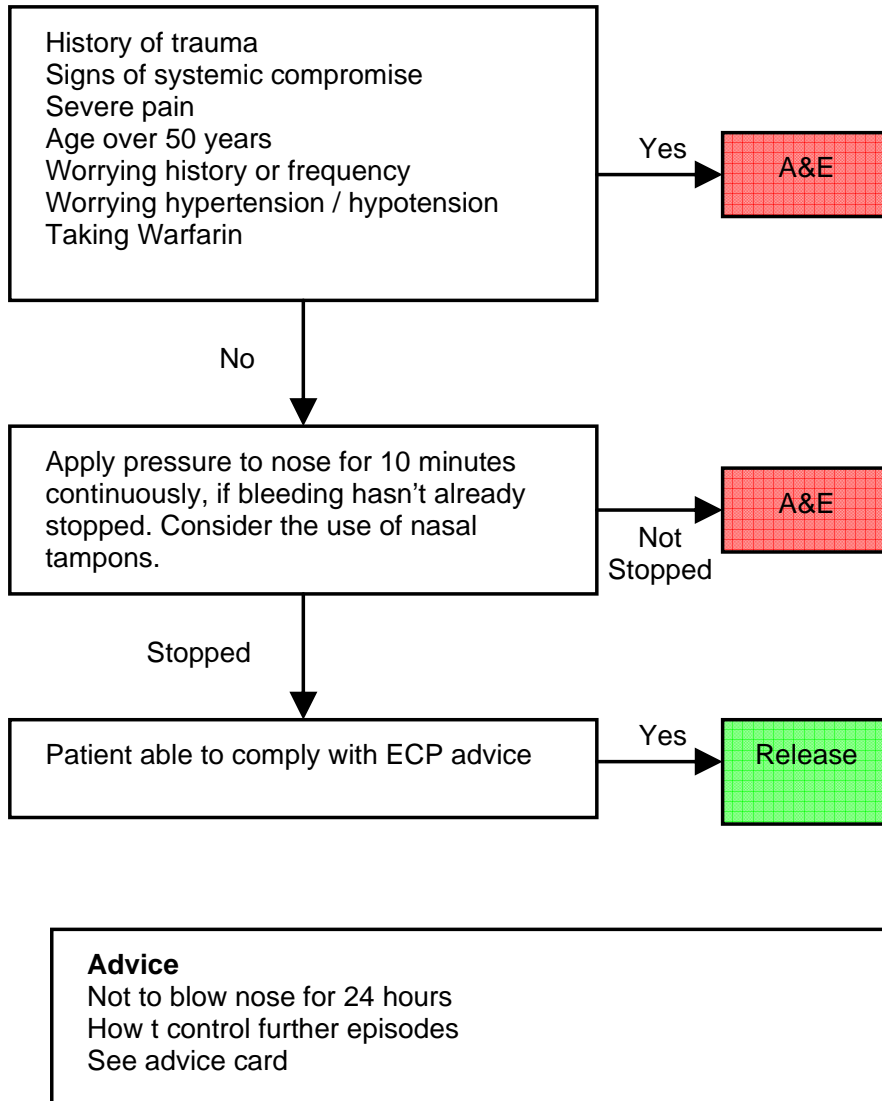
History of trauma
Signs of systemic compromise
Severe pain
Age over 50 years
Worrying history or frequency
Worrying hypertension / hypotension
Taking Warfarin

Yes

A&E

No

Apply pressure to nose for 10 minutes continuously, if bleeding hasn't already stopped. Consider the use of nasal tampons.

Not Stopped

A&E

Stopped

Patient able to comply with ECP advice

Yes

Release

**Advice**
Not to blow nose for 24 hours
How t control further episodes
See advice card